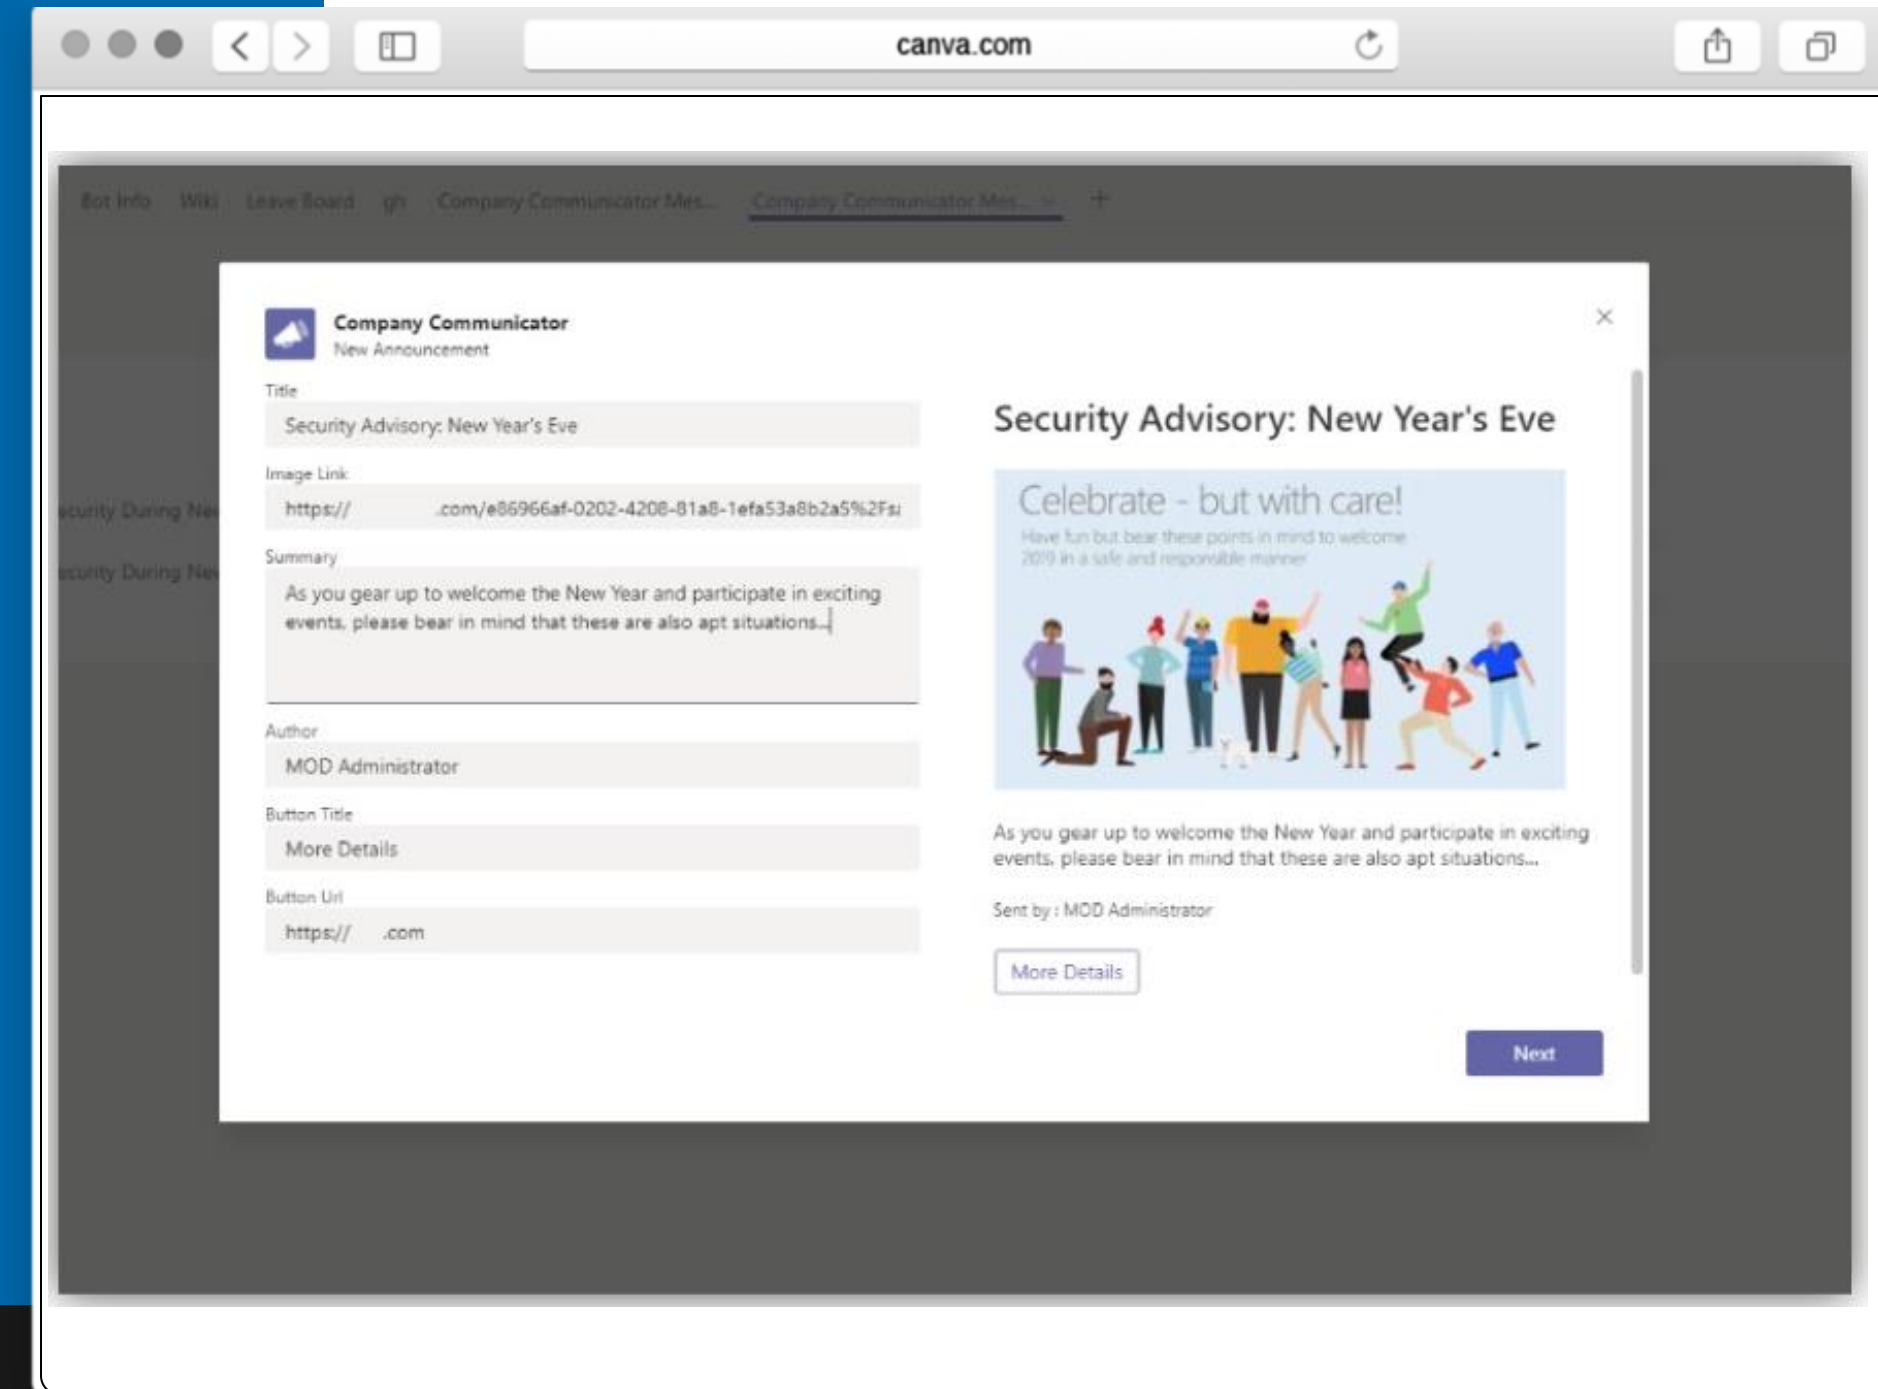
canva.com

Bot Info Wiki Leave Board gh Company Communicator Mes... Company Communicator Mes... +

ecurity During Ne
ecurity During Ne

Company Communicator
New Announcement

×

Title
Security Advisory: New Year's Eve

Image Link
https:// .com/e86966af-0202-4208-81a8-1efa53a8b2a5%2Fs

Summary
As you gear up to welcome the New Year and participate in exciting events, please bear in mind that these are also apt situations...

Author
MOD Administrator

Button Title
More Details

Button Url
https:// .com

Security Advisory: New Year's Eve

Celebrate - but with care!
Have fun but bear these points in mind to welcome 2019 in a safe and responsible manner

As you gear up to welcome the New Year and participate in exciting events, please bear in mind that these are also apt situations...

Sent by : MOD Administrator

More Details

Next